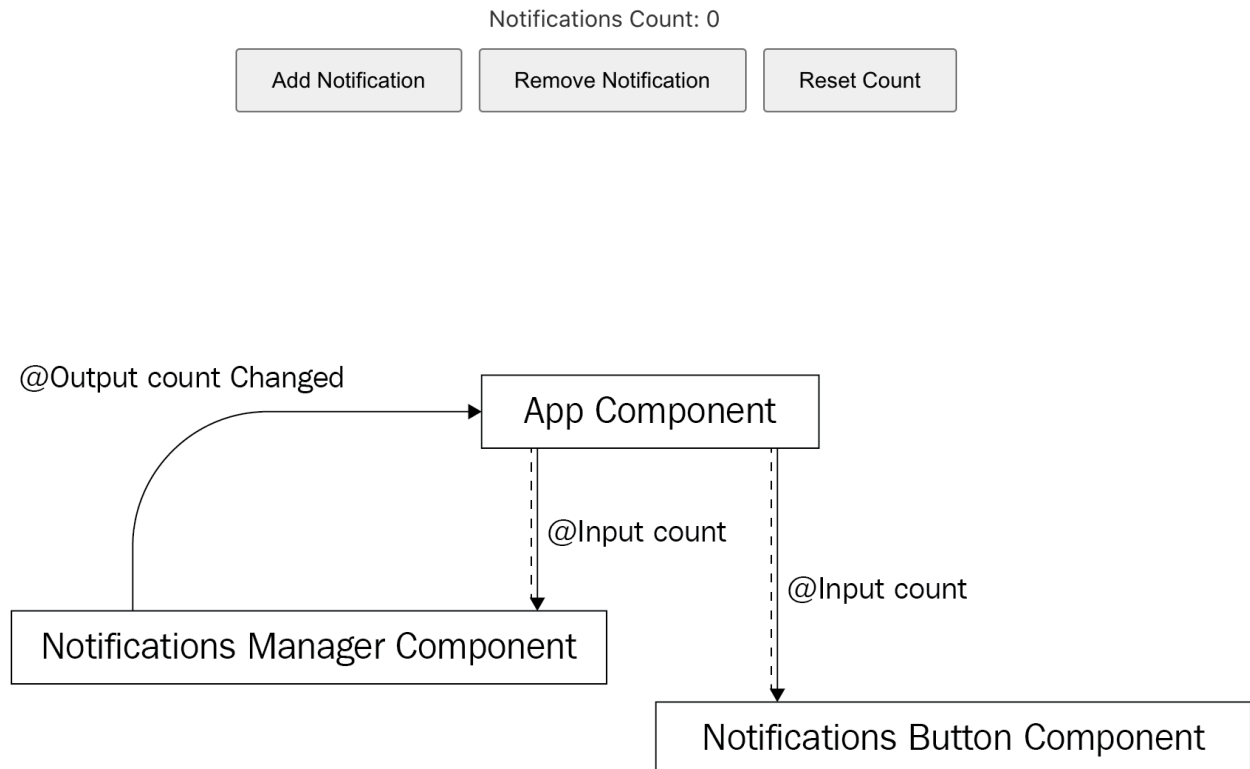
Notifications Count: 0

Add Notification

Remove Notification

Reset Count

@Output count Changed

App Component

@Input count

@Input count

Notifications Manager Component

Notifications Button Component